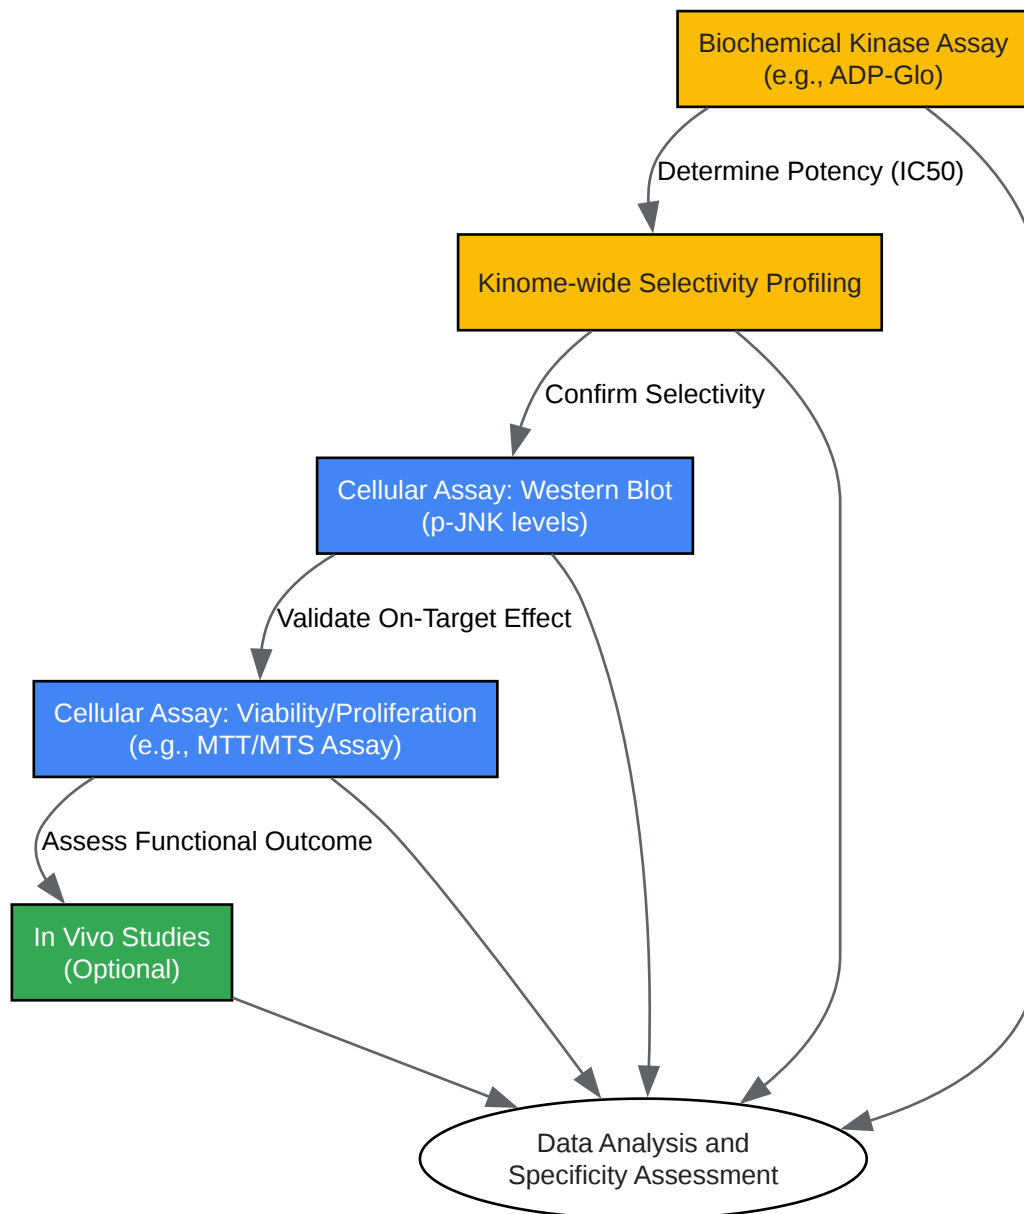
Biochemical Kinase Assay
(e.g., ADP-Glo)

Determine Potency (IC50)

Kinome-wide Selectivity Profiling

Confirm Selectivity

Cellular Assay: Western Blot
(p-JNK levels)

Validate On-Target Effect

Cellular Assay: Viability/Proliferation
(e.g., MTT/MTS Assay)

Assess Functional Outcome

In Vivo Studies
(Optional)

Data Analysis and
Specificity Assessment